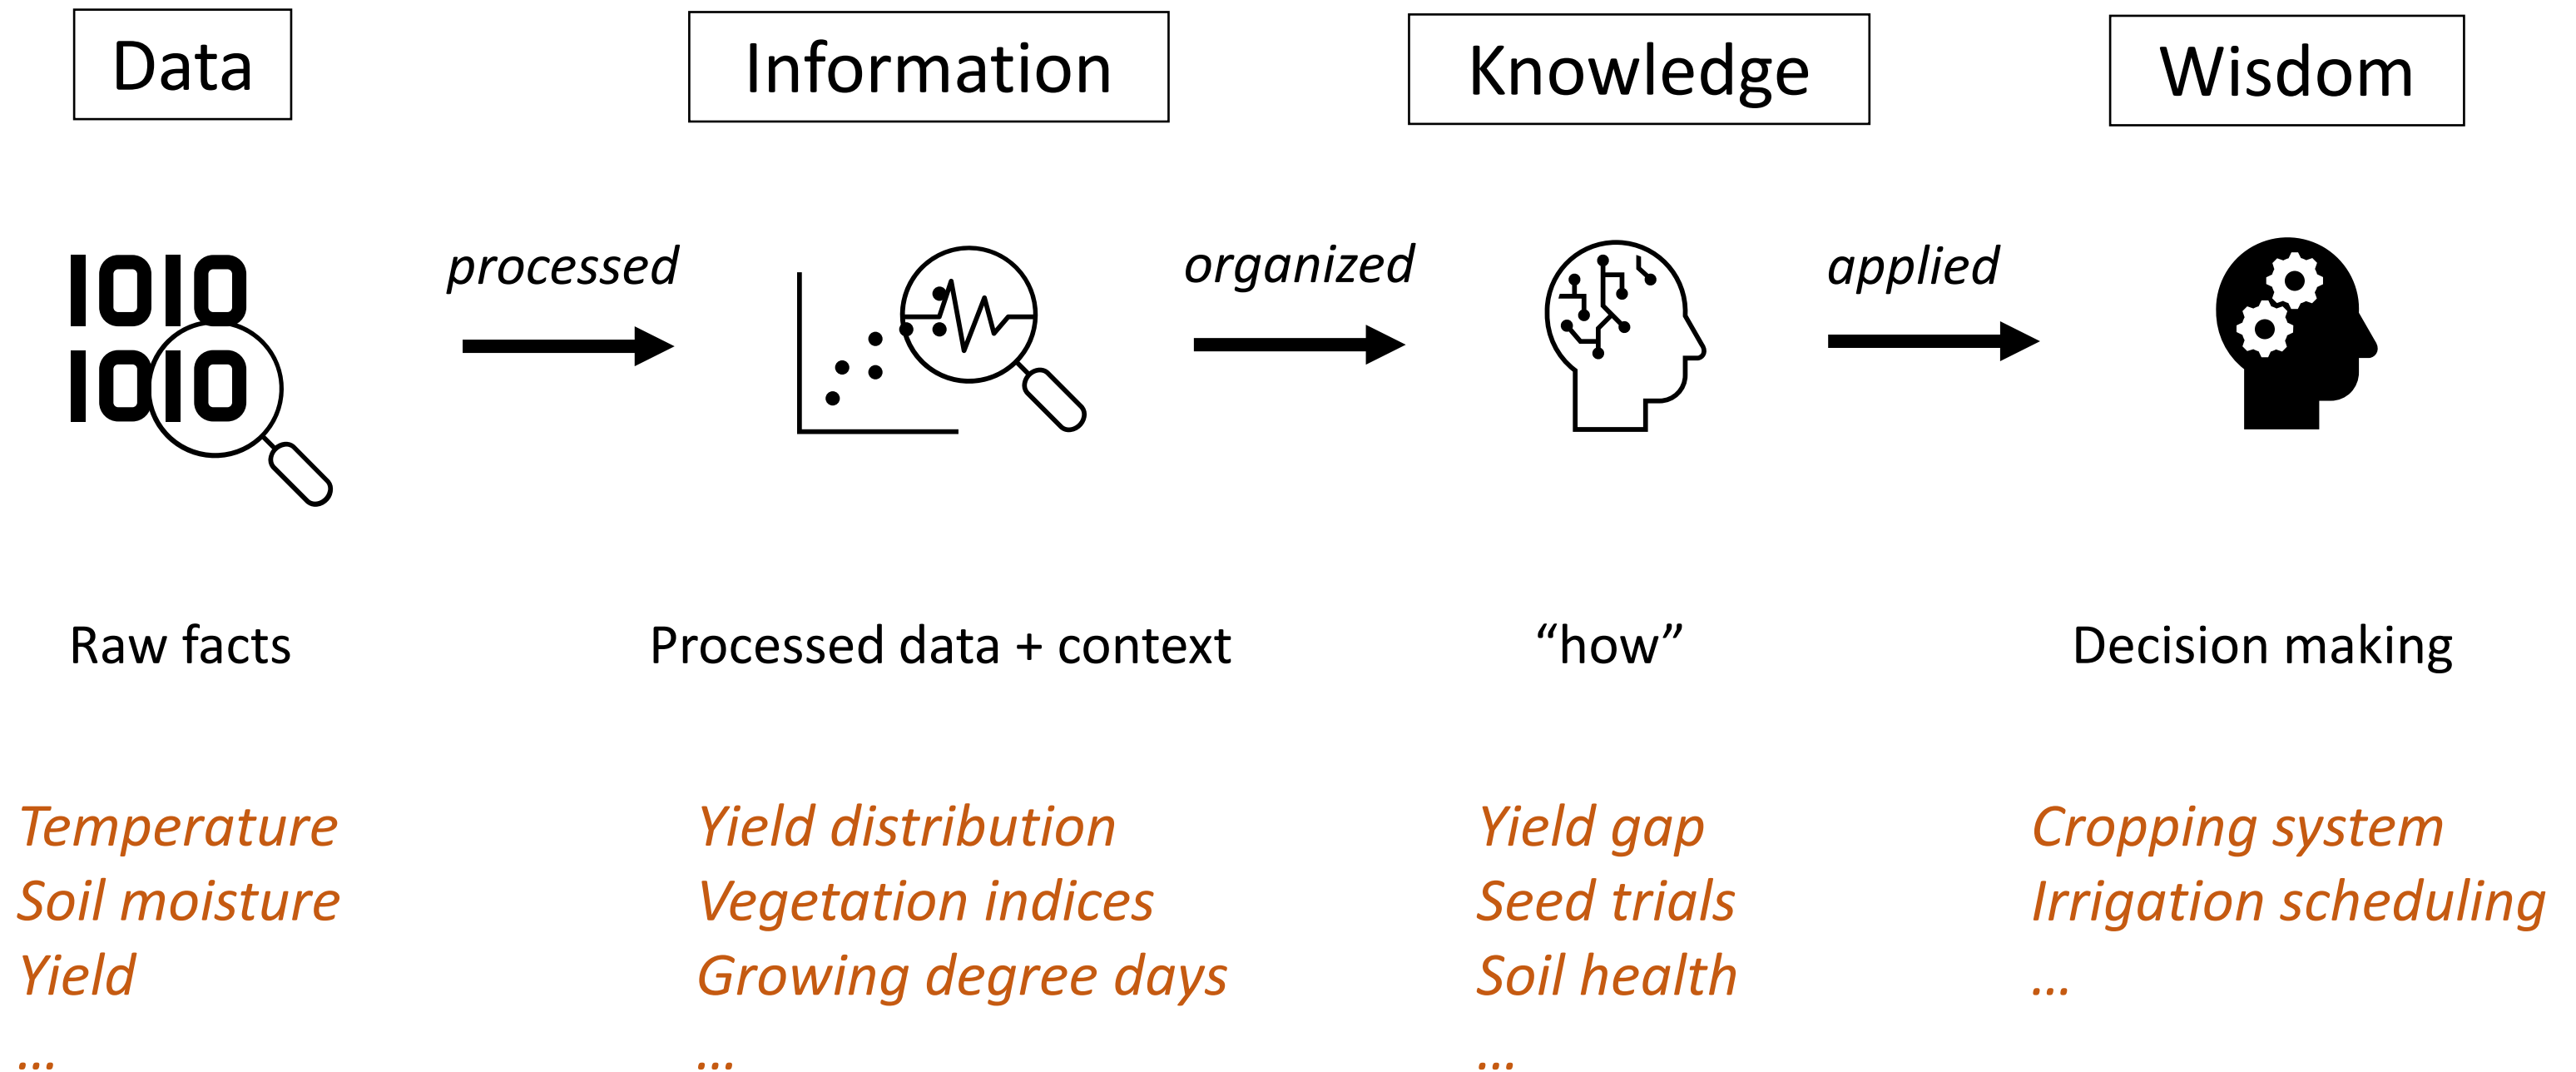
Data

Information

Knowledge

Wisdom

1010
1010

processed

organized

applied

Raw facts

Processed data + context

“how”

Decision making

Temperature
Soil moisture
Yield
...

Yield distribution
Vegetation indices
Growing degree days
...

Yield gap
Seed trials
Soil health
...

Cropping system
Irrigation scheduling
...